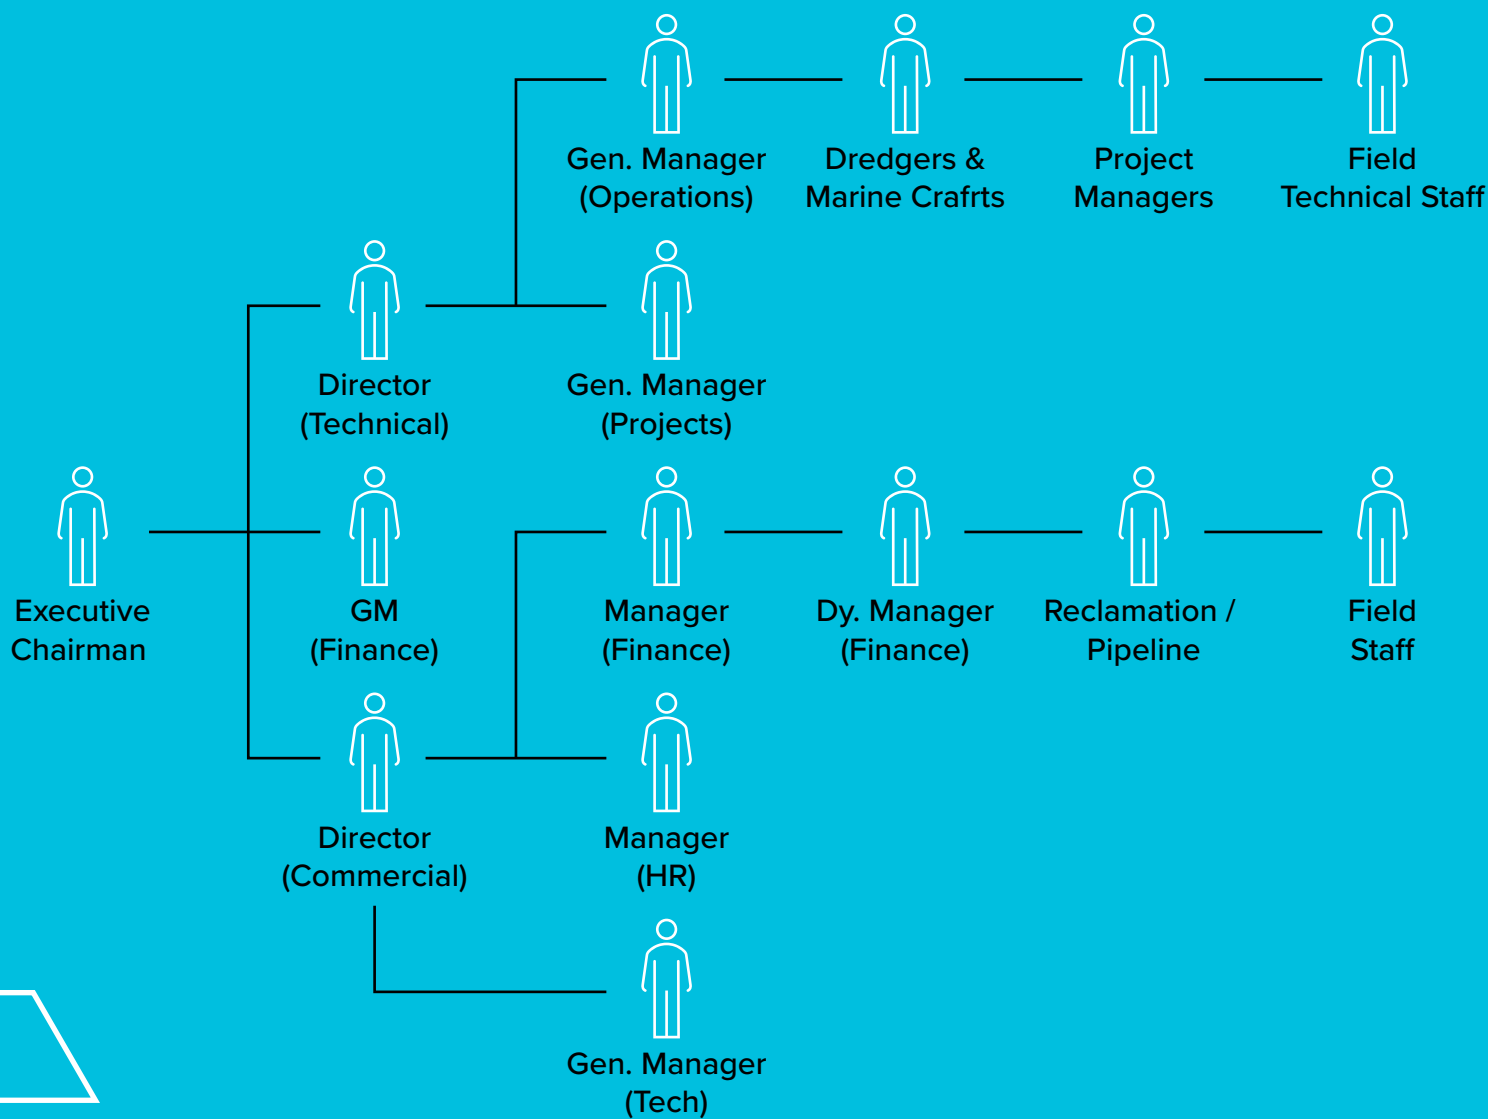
Gen. Manager (Operations)

Dredgers & Marine Crafrts

Project Managers

Field Technical Staff

Director (Technical)

Gen. Manager (Projects)

Executive Chairman

GM (Finance)

Manager (Finance)

Dy. Manager (Finance)

Reclamation / Pipeline

Field Staff

Director (Commercial)

Manager (HR)

Gen. Manager (Tech)